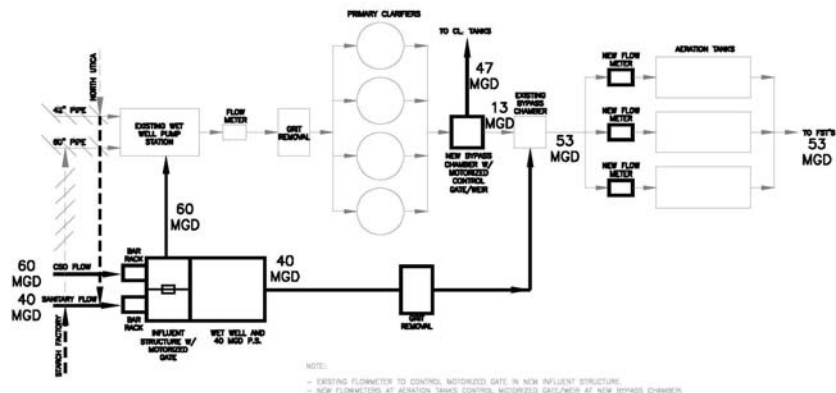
PRIMARY CLARIFIERS

TO CL. TANKS

47 MGD

13 MGD

NORTH UTICA

42" PIPE

60" PIPE

EXISTING WET WELL PUMP STATION

FLOW METER

GRIT REMOVAL

NEW BYPASS CHAMBER W/ MOTORIZED CONTROL GATE/WEIR

EXISTING BYPASS CHAMBER

53 MGD

NEW FLOW METER

AERATION TANKS

NEW FLOW METER

NEW FLOW METER

TO FST'S 53 MGD

60 MGD

60 MGD

CSO FLOW

BAR RACK

40 MGD

40 MGD

SANITARY FLOW

BAR RACK

INFLUENT STRUCTURE W/ MOTORIZED GATE

WET WELL AND 40 MGD P.S.

GRIT REMOVAL

SEARCH FACTORY

NOTE:

- EXISTING FLOWMETER TO CONTROL MOTORIZED GATE IN NEW INFLUENT STRUCTURE.
- NEW FLOWMETERS AT AERATION TANKS CONTROL MOTORIZED GATE/WEIR AT NEW BYPASS CHAMBER.